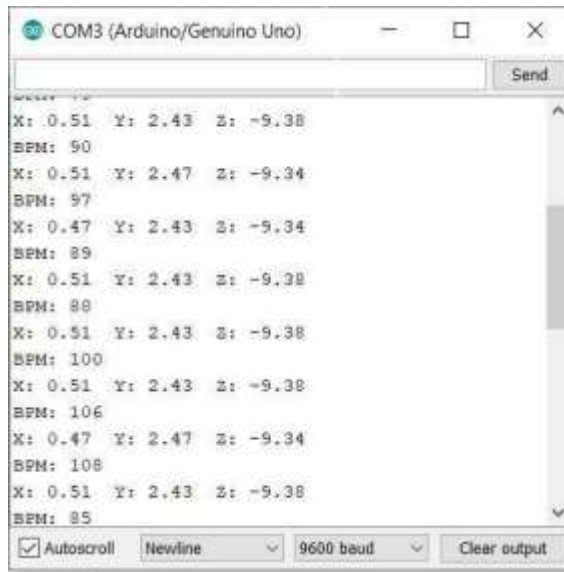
COM3 (Arduino/Genuino Uno)

Send

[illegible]
X: 0.51 Y: 2.43 Z: -9.38
BPM: 90
X: 0.51 Y: 2.47 Z: -9.34
BPM: 97
X: 0.47 Y: 2.43 Z: -9.34
BPM: 89
X: 0.51 Y: 2.43 Z: -9.38
BPM: 88
X: 0.51 Y: 2.43 Z: -9.38
BPM: 100
X: 0.51 Y: 2.43 Z: -9.38
BPM: 106
X: 0.47 Y: 2.47 Z: -9.34
BPM: 108
X: 0.51 Y: 2.43 Z: -9.38
BPM: 85

Autoscroll Newline 9600 baud Clear output